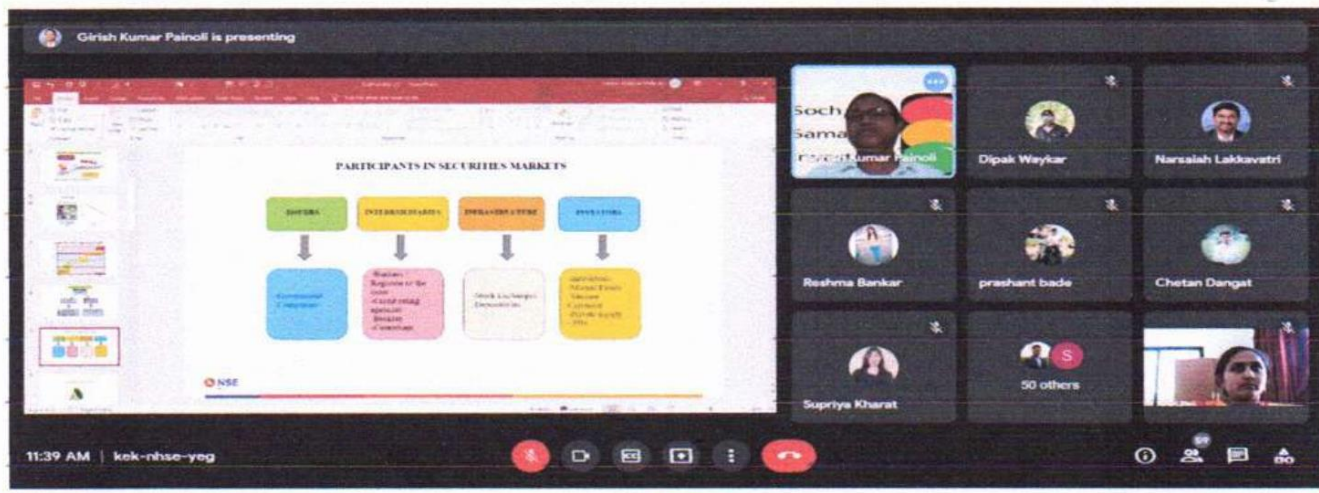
Girish Kumar Painoli is presenting

PARTICIPANTS IN SECURITIES MARKETS

ISSUERS | INTERMEDIARIES | INFRASTRUCTURE | INVESTORS

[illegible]

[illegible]

Stock Exchanges Depositories

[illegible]

NSE

Soch Sama
Girish Kumar Painoli

Dipak Waykar

Narsaiah Lakkavatri

Reshma Bankar

prashant bade

Chetan Dangat

Supriya Kharat

S

50 others

11:39 AM | kek-nhse-yeg

59